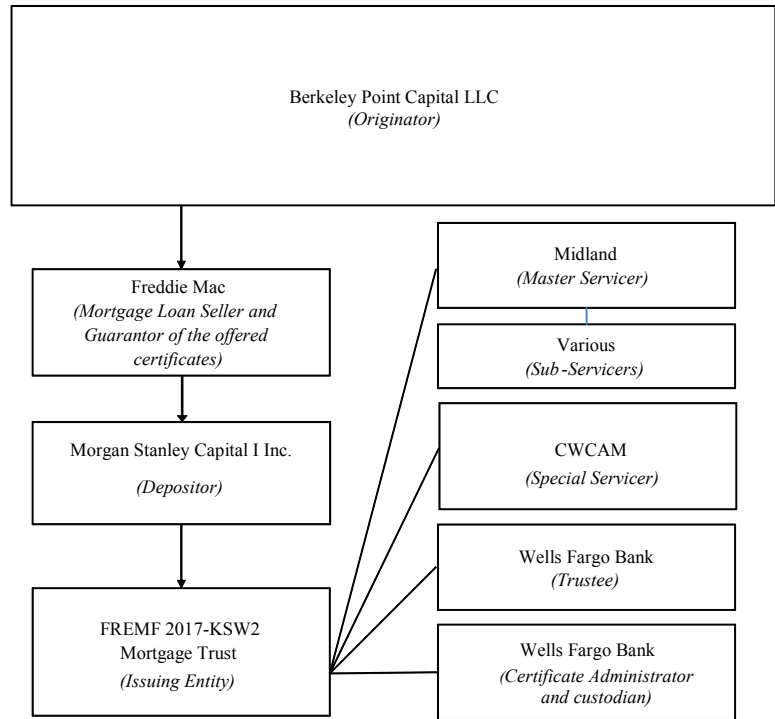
Berkeley Point Capital LLC
*(Originator)*

Freddie Mac
*(Mortgage Loan Seller and Guarantor of the offered certificates)*

Morgan Stanley Capital I Inc.
*(Depositor)*

FREMF 2017-KSW2 Mortgage Trust
*(Issuing Entity)*

Midland
*(Master Servicer)*

Various
*(Sub-Servicers)*

CWCAM
*(Special Servicer)*

Wells Fargo Bank
*(Trustee)*

Wells Fargo Bank
*(Certificate Administrator and custodian)*